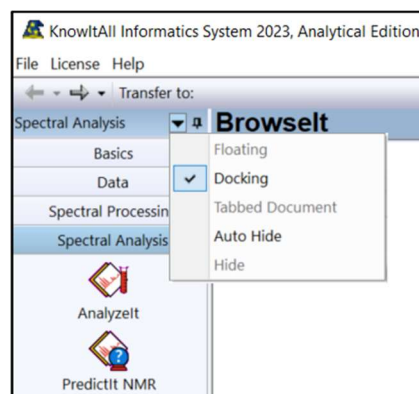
KnowItAll Informatics System 2023, Analytical Edition

File License Help

Transfer to:

Spectral Analysis

BrowseIt

Basics

Data

Spectral Processin

Spectral Analysis

Floating

✔ Docking

Tabbed Document

Auto Hide

Hide

AnalyzeIt

PredictIt NMR